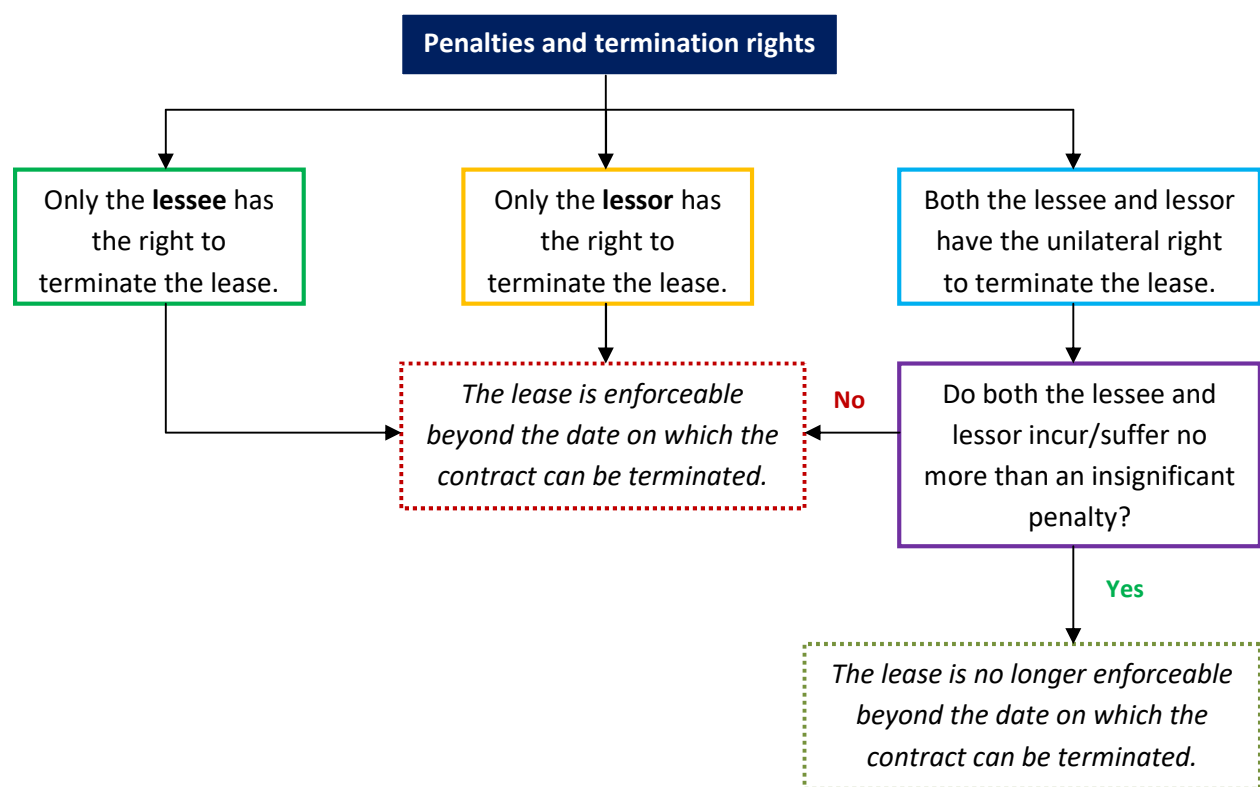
Penalties and termination rights

Only the **lessee** has the right to terminate the lease.

Only the **lessor** has the right to terminate the lease.

Both the lessee and lessor have the unilateral right to terminate the lease.

*The lease is enforceable beyond the date on which the contract can be terminated.*

No

Do both the lessee and lessor incur/suffer no more than an insignificant penalty?

Yes

*The lease is no longer enforceable beyond the date on which the contract can be terminated.*